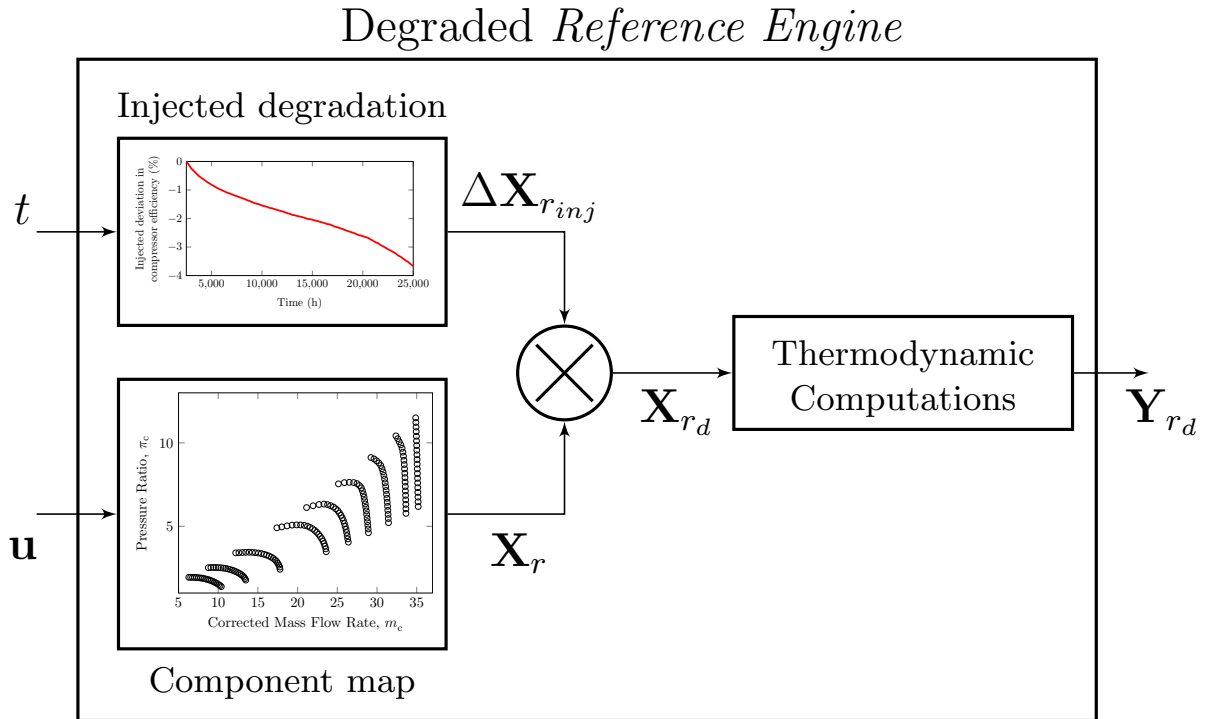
Degraded *Reference Engine*

Injected degradation

Injected deviation in compressor efficiency (%)

0
−1
−2
−3
−4

5,000
10,000
15,000
20,000
25,000

Time (h)

$t$

$\Delta\mathbf{X}_{r_{inj}}$

Thermodynamic Computations

$\mathbf{X}_{r_d}$

$\mathbf{Y}_{r_d}$

Pressure Ratio, $\pi_c$

10
5

5
10
15
20
25
30
35

Corrected Mass Flow Rate, $m_c$

$\mathbf{u}$

$\mathbf{X}_r$

Component map